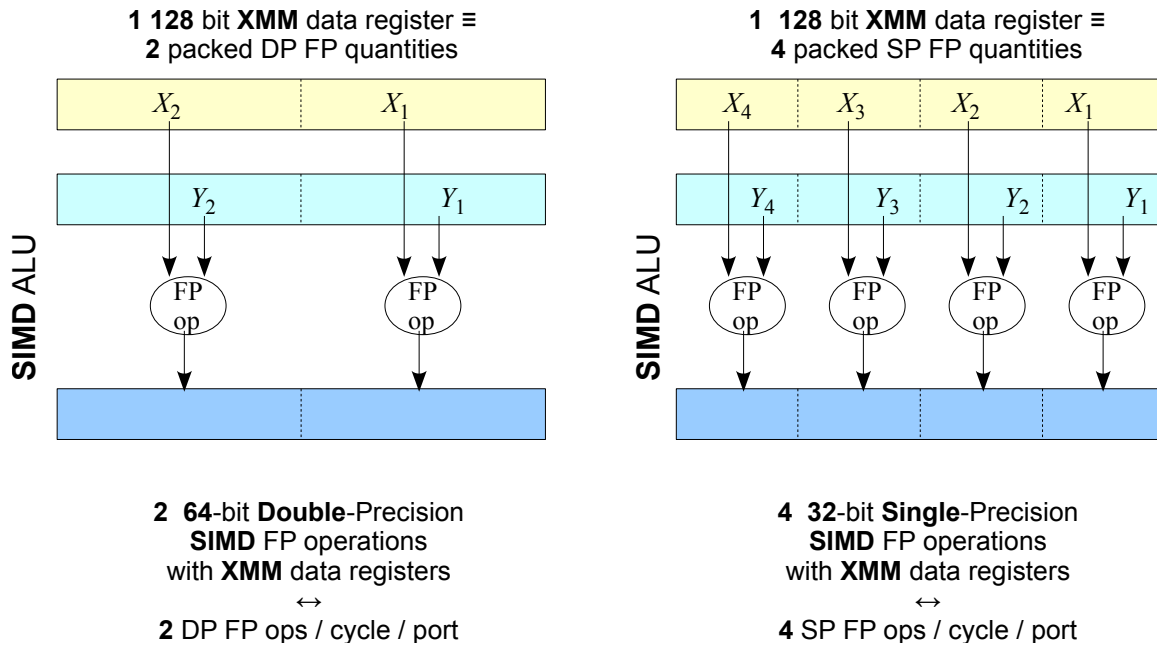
1 128 bit XMM data register ≡
2 packed DP FP quantities

$X_2$ $X_1$

$Y_2$ $Y_1$

SIMD ALU

FP op FP op

2 64-bit Double-Precision SIMD FP operations with XMM data registers
↔
2 DP FP ops / cycle / port

1 128 bit XMM data register ≡
4 packed SP FP quantities

$X_4$ $X_3$ $X_2$ $X_1$

$Y_4$ $Y_3$ $Y_2$ $Y_1$

SIMD ALU

FP op FP op FP op FP op

4 32-bit Single-Precision SIMD FP operations with XMM data registers
↔
4 SP FP ops / cycle / port